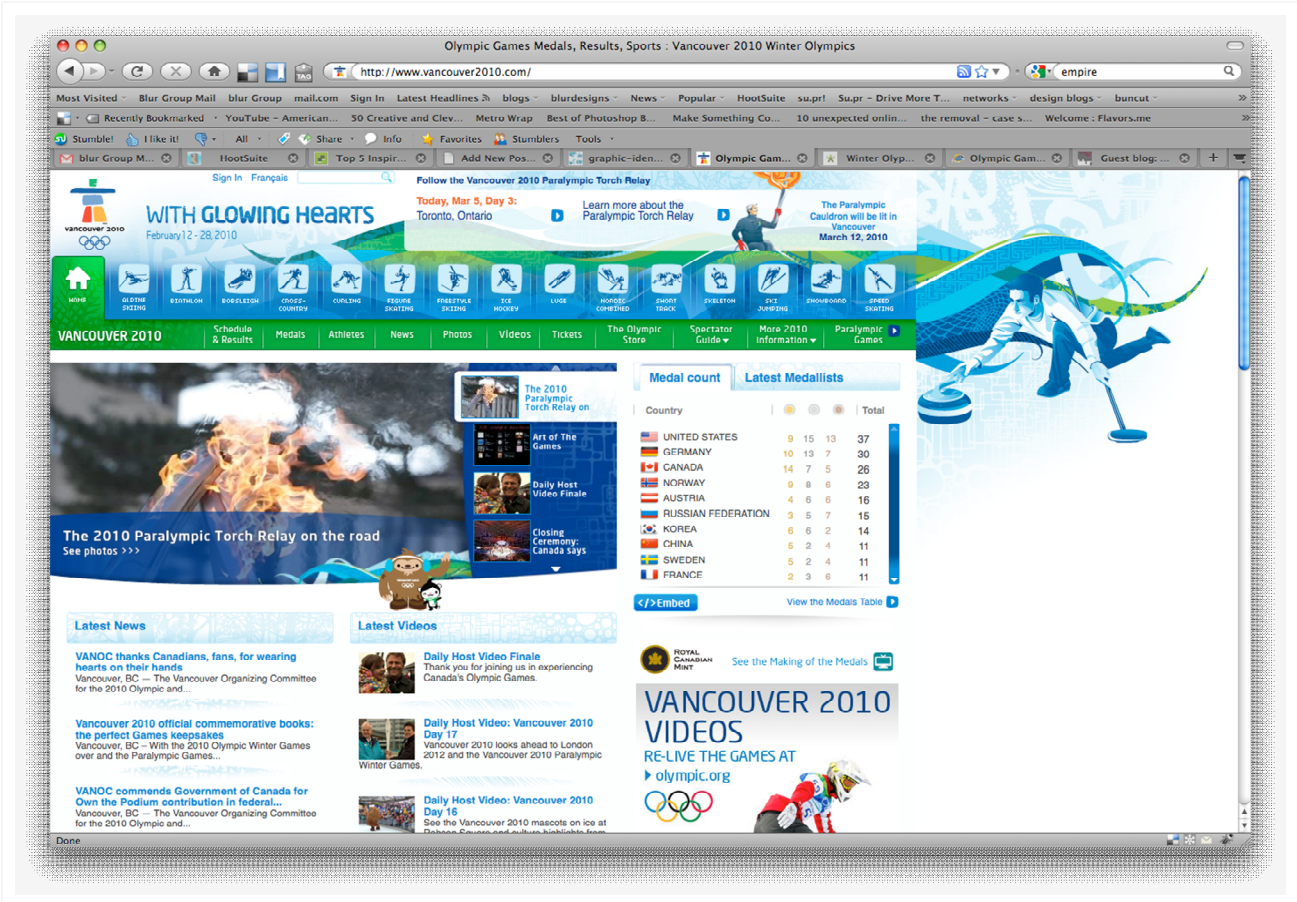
Olympic Games Medals, Results, Sports : Vancouver 2010 Winter Olympics

http://www.vancouver2010.com/

empire

Most Visited Blur Group Mail blur Group mail.com Sign In Latest Headlines blogs blurdesigns News Popular HootSuite su.pr! Su.pr – Drive More T... networks design blogs buncut

Recently Bookmarked YouTube – American... 50 Creative and Clev... Metro Wrap Best of Photoshop B... Make Something Co... 10 unexpected onlin... the removal – case s... Welcome : Flavors.me

Stumble! I like it! All Share Info Favorites Stumblers Tools

blur Group M... HootSuite Top 5 Inspir... Add New Pos... graphic-iden... Olympic Gam... Winter Olyp... Olympic Gam... Guest blog: ...

Sign In Français

vancouver 2010

WITH GLOWING HEARTS

February 12 - 28, 2010

Follow the Vancouver 2010 Paralympic Torch Relay

Today, Mar 5, Day 3:
Toronto, Ontario

Learn more about the Paralympic Torch Relay

The Paralympic Cauldron will be lit in Vancouver
March 12, 2010

HOME ALPINE SKIING BIATHLON BOBSLEIGH CROSS-COUNTRY CURLING FIGURE SKATING FREESTYLE SKIING ICE HOCKEY LUGE NORDIC COMBINED SHORT TRACK SKELETON SKI JUMPING SNOWBOARD SPEED SKATING

VANCOUVER 2010 Schedule & Results Medals Athletes News Photos Videos Tickets The Olympic Store Spectator Guide More 2010 Information Paralympic Games

The 2010 Paralympic Torch Relay on

Art of The Games

Daily Host Video Finale

Closing Ceremony: Canada says

The 2010 Paralympic Torch Relay on the road
See photos >>>

Medal count Latest Medallists

| Country | | | | Total |
|---|---|---|---|---|
| UNITED STATES | 9 | 15 | 13 | 37 |
| GERMANY | 10 | 13 | 7 | 30 |
| CANADA | 14 | 7 | 5 | 26 |
| NORWAY | 9 | 8 | 6 | 23 |
| AUSTRIA | 4 | 6 | 6 | 16 |
| RUSSIAN FEDERATION | 3 | 5 | 7 | 15 |
| KOREA | 6 | 6 | 2 | 14 |
| CHINA | 5 | 2 | 4 | 11 |
| SWEDEN | 5 | 2 | 4 | 11 |
| FRANCE | 2 | 3 | 6 | 11 |

</>Embed View the Medals Table

Latest News

VANOC thanks Canadians, fans, for wearing hearts on their hands
Vancouver, BC — The Vancouver Organizing Committee for the 2010 Olympic and...

Vancouver 2010 official commemorative books: the perfect Games keepsakes
Vancouver, BC – With the 2010 Olympic Winter Games over and the Paralympic Games...

VANOC commends Government of Canada for Own the Podium contribution in federal...
Vancouver, BC — The Vancouver Organizing Committee for the 2010 Olympic and...

Latest Videos

Daily Host Video Finale
Thank you for joining us in experiencing Canada's Olympic Games.

Daily Host Video: Vancouver 2010 Day 17
Vancouver 2010 looks ahead to London 2012 and the Vancouver 2010 Paralympic Winter Games.

Daily Host Video: Vancouver 2010 Day 16
See the Vancouver 2010 mascots on ice at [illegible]

ROYAL CANADIAN MINT See the Making of the Medals

VANCOUVER 2010 VIDEOS
RE-LIVE THE GAMES AT
olympic.org

Done